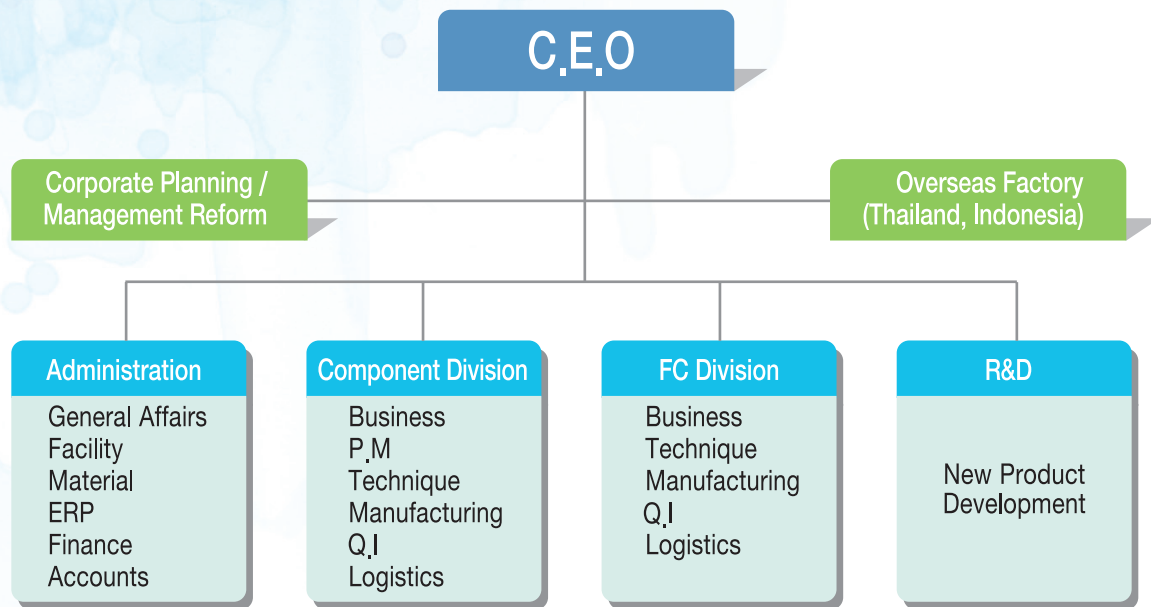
C.E.O

Corporate Planning / Management Reform

Overseas Factory (Thailand, Indonesia)

Administration
General Affairs
Facility
Material
ERP
Finance
Accounts

Component Division
Business
P.M
Technique
Manufacturing
Q.I
Logistics

FC Division
Business
Technique
Manufacturing
Q.I
Logistics

R&D
New Product Development